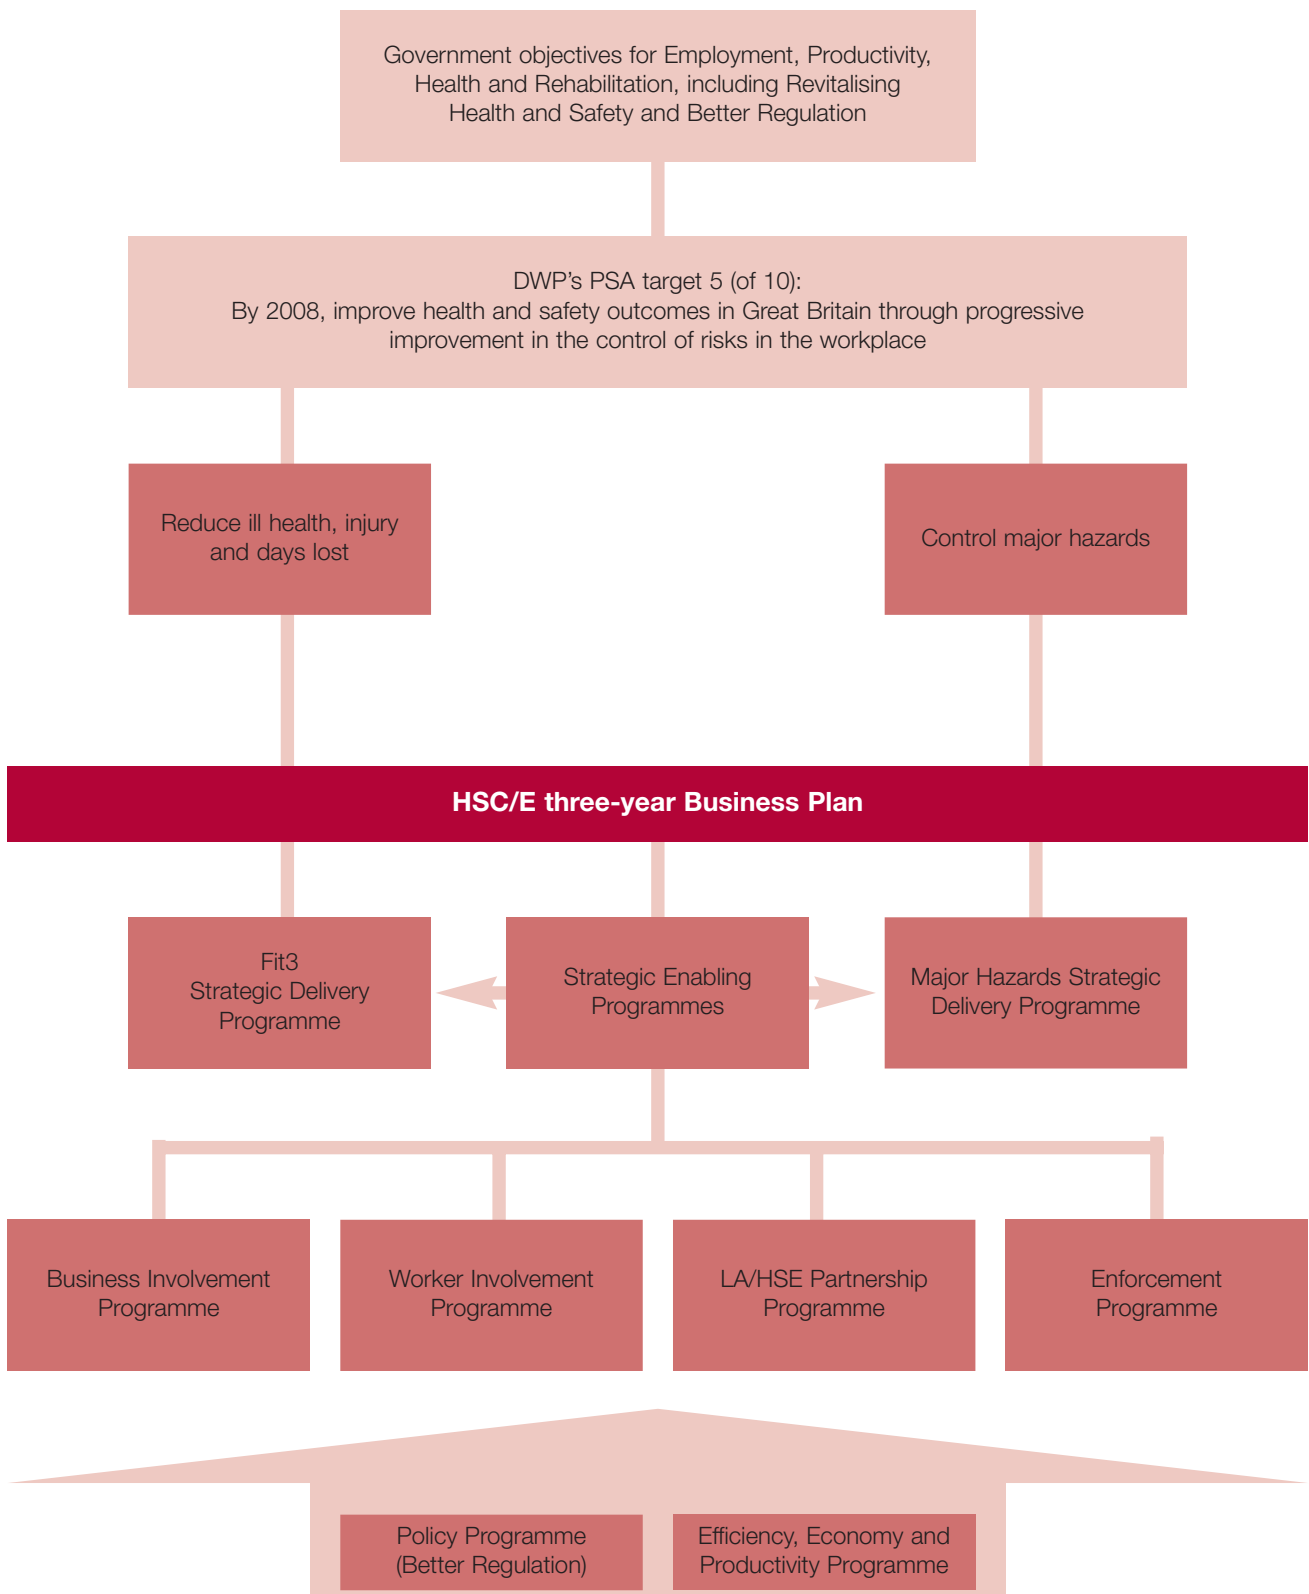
Government objectives for Employment, Productivity, Health and Rehabilitation, including Revitalising Health and Safety and Better Regulation

DWP’s PSA target 5 (of 10):
By 2008, improve health and safety outcomes in Great Britain through progressive improvement in the control of risks in the workplace

Reduce ill health, injury and days lost

Control major hazards

HSC/E three-year Business Plan

Fit3
Strategic Delivery Programme

Strategic Enabling Programmes

Major Hazards Strategic Delivery Programme

Business Involvement Programme

Worker Involvement Programme

LA/HSE Partnership Programme

Enforcement Programme

Policy Programme (Better Regulation)

Efficiency, Economy and Productivity Programme